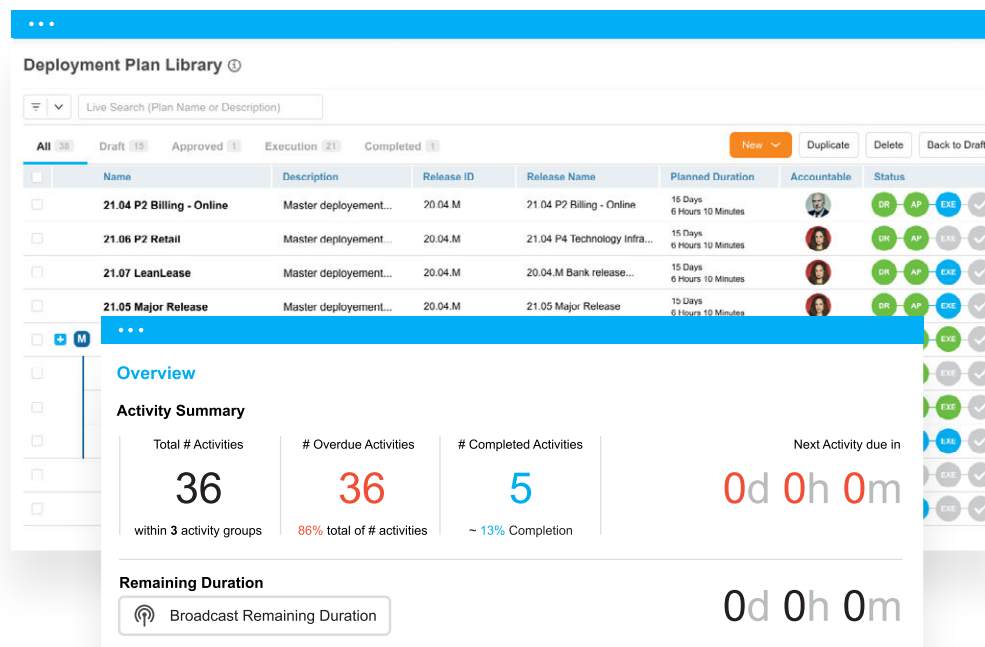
Deployment Plan Library

Live Search (Plan Name or Description)

All 38 Draft 15 Approved 1 Execution 21 Completed 1

New Duplicate Delete Back to Draft

| Name | Description | Release ID | Release Name | Planned Duration | Accountable | Status |
|---|---|---|---|---|---|---|
| 21.04 P2 Billing - Online | Master deployement... | 20.04.M | 21.04 P2 Billing - Online | 15 Days 6 Hours 10 Minutes | | DR AP EXE |
| 21.06 P2 Retail | Master deployement... | 20.04.M | 21.04 P4 Technology Infra... | 15 Days 6 Hours 10 Minutes | | DR AP EXE |
| 21.07 LeanLease | Master deployement... | 20.04.M | 20.04.M Bank release... | 15 Days 6 Hours 10 Minutes | | DR AP EXE |
| 21.05 Major Release | Master deployement... | 20.04.M | 21.05 Major Release | 15 Days 6 Hours 10 Minutes | | DR AP EXE |

M

Overview

Activity Summary

Total # Activities
36
within 3 activity groups

# Overdue Activities
36
86% total of # activities

# Completed Activities
5
~ 13% Completion

Next Activity due in
0d 0h 0m

Remaining Duration

Broadcast Remaining Duration

0d 0h 0m